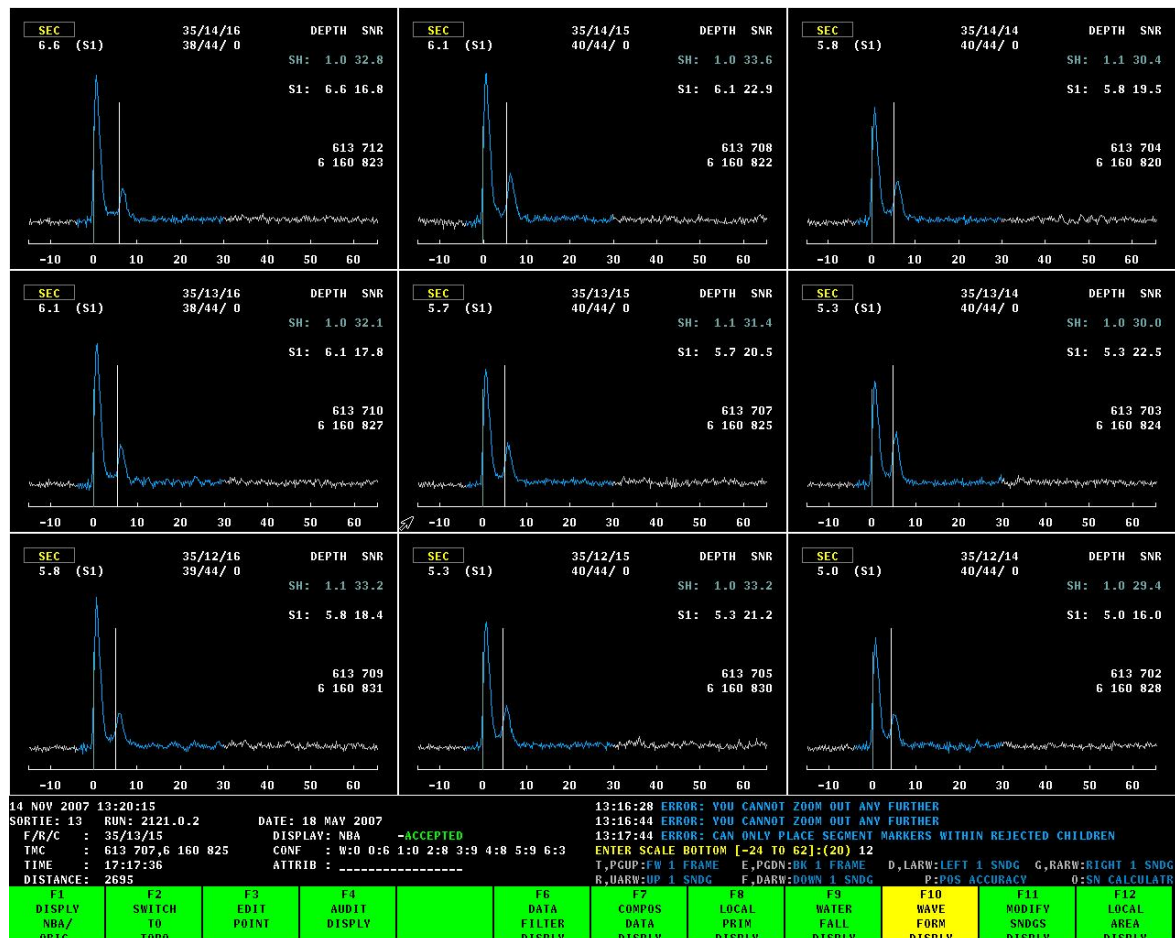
SEC
6.6 (S1)
35/14/16
38/44/ 0
DEPTH SNR
SH: 1.0 32.8
S1: 6.6 16.8
613 712
6 160 823
-10 0 10 20 30 40 50 60

SEC
6.1 (S1)
35/14/15
40/44/ 0
DEPTH SNR
SH: 1.0 33.6
S1: 6.1 22.9
613 708
6 160 822
-10 0 10 20 30 40 50 60

SEC
5.8 (S1)
35/14/14
40/44/ 0
DEPTH SNR
SH: 1.1 30.4
S1: 5.8 19.5
613 704
6 160 820
-10 0 10 20 30 40 50 60

SEC
6.1 (S1)
35/13/16
38/44/ 0
DEPTH SNR
SH: 1.0 32.1
S1: 6.1 17.8
613 710
6 160 827
-10 0 10 20 30 40 50 60

SEC
5.7 (S1)
35/13/15
40/44/ 0
DEPTH SNR
SH: 1.1 31.4
S1: 5.7 20.5
613 707
6 160 825
-10 0 10 20 30 40 50 60

SEC
5.3 (S1)
35/13/14
40/44/ 0
DEPTH SNR
SH: 1.0 30.0
S1: 5.3 22.5
613 703
6 160 824
-10 0 10 20 30 40 50 60

SEC
5.8 (S1)
35/12/16
39/44/ 0
DEPTH SNR
SH: 1.1 33.2
S1: 5.8 18.4
613 709
6 160 831
-10 0 10 20 30 40 50 60

SEC
5.3 (S1)
35/12/15
40/44/ 0
DEPTH SNR
SH: 1.0 33.2
S1: 5.3 21.2
613 705
6 160 830
-10 0 10 20 30 40 50 60

SEC
5.0 (S1)
35/12/14
40/44/ 0
DEPTH SNR
SH: 1.0 29.4
S1: 5.0 16.0
613 702
6 160 828
-10 0 10 20 30 40 50 60

14 NOV 2007 13:20:15
SORTIE: 13 RUN: 2121.0.2 DATE: 18 MAY 2007
F/R/C : 35/13/15 DISPLAY: NBA -ACCEPTED
TMC : 613 707,6 160 825 CONF : W:0 0:6 1:0 2:8 3:9 4:8 5:9 6:3
TIME : 17:17:36 ATTRIB : ________________
DISTANCE: 2695

13:16:28 ERROR: YOU CANNOT ZOOM OUT ANY FURTHER
13:16:44 ERROR: YOU CANNOT ZOOM OUT ANY FURTHER
13:17:44 ERROR: CAN ONLY PLACE SEGMENT MARKERS WITHIN REJECTED CHILDREN
ENTER SCALE BOTTOM [-24 TO 62]:(20) 12
T,PGUP:FW 1 FRAME E,PGDN:BK 1 FRAME D,LARW:LEFT 1 SNDG G,RARW:RIGHT 1 SNDG
R,UARW:UP 1 SNDG F,DARW:DOWN 1 SNDG P:POS ACCURACY O:SN CALCULATR

F1 DISPLY NBA/ ORIG
F2 SWITCH TO TOPO
F3 EDIT POINT
F4 AUDIT DISPLY
F6 DATA FILTER DISPLY
F7 COMPOS DATA DISPLY
F8 LOCAL PRIM DISPLY
F9 WATER FALL DISPLY
F10 WAVE FORM DISPLY
F11 MODIFY SNDGS DISPLY
F12 LOCAL AREA DISPLY